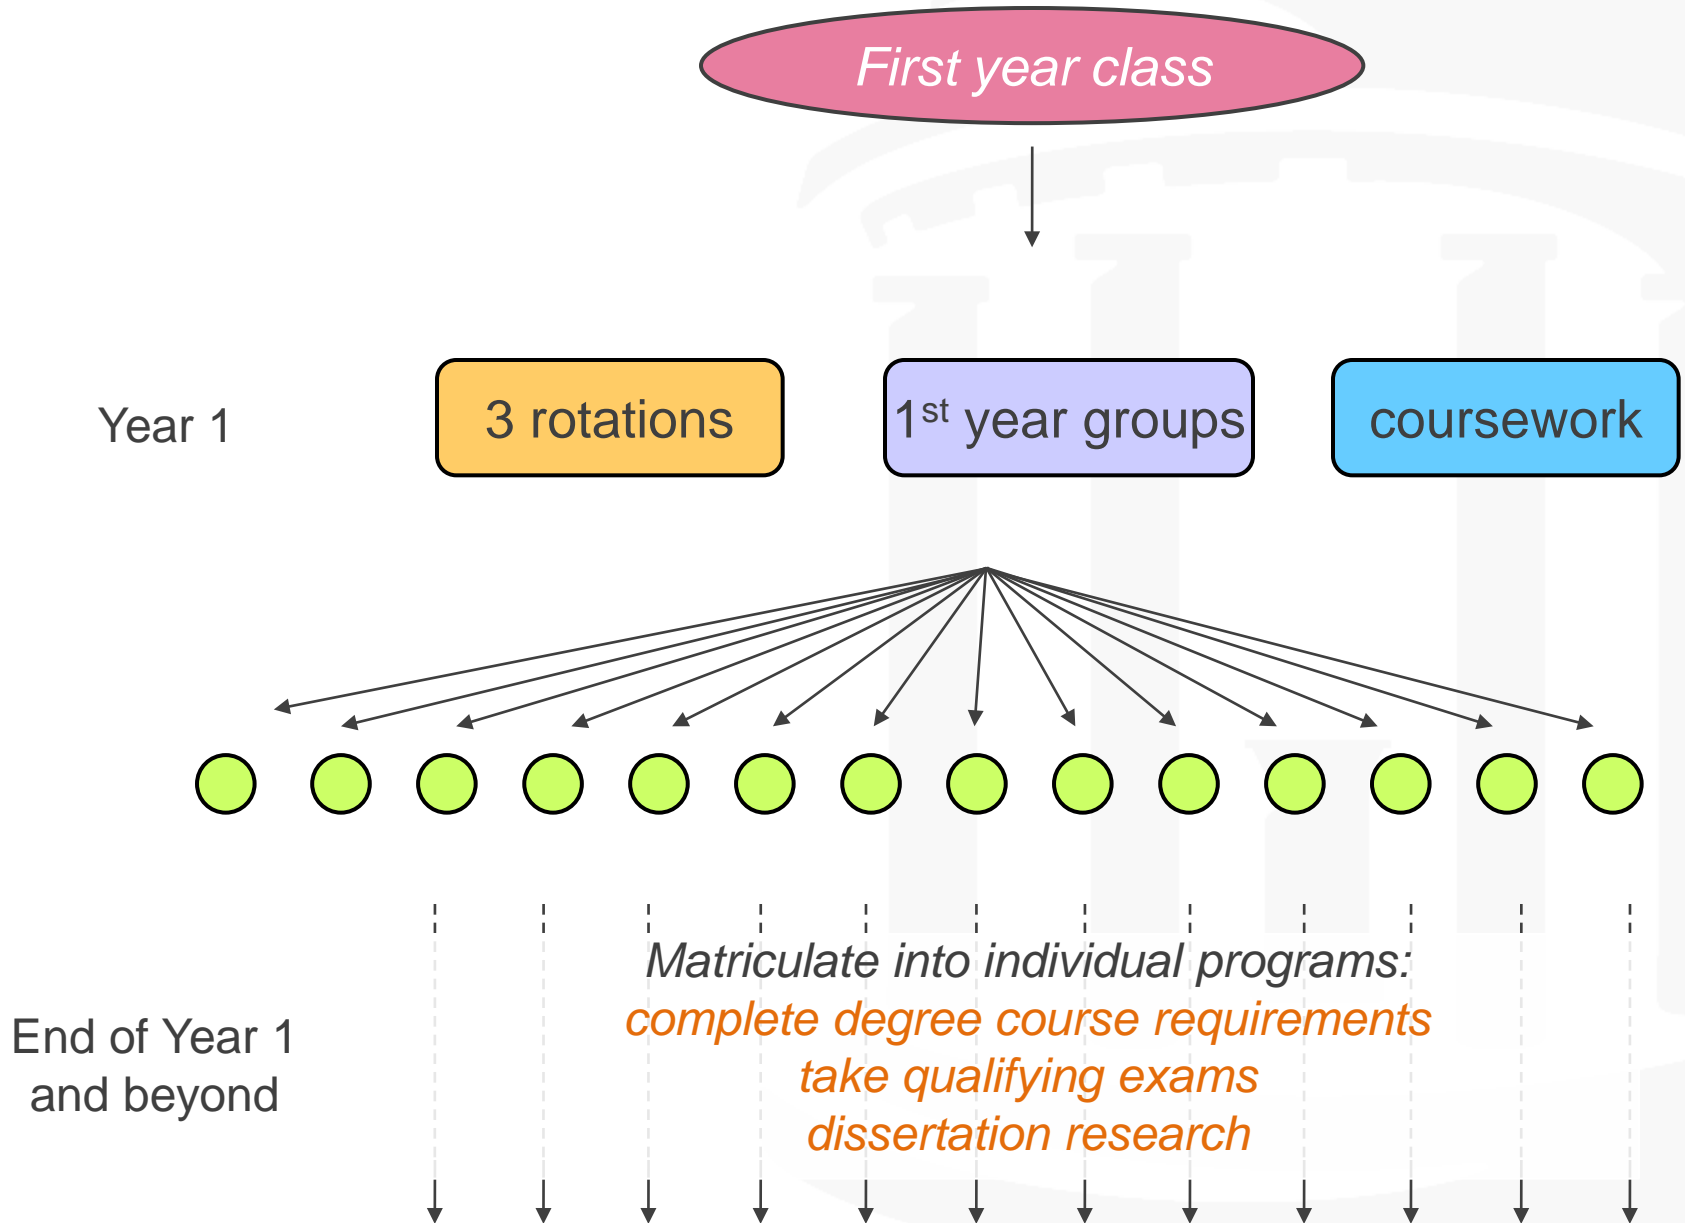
First year class

Year 1

3 rotations

1$^{st}$ year groups

coursework

End of Year 1 and beyond

Matriculate into individual programs:
complete degree course requirements
take qualifying exams
dissertation research